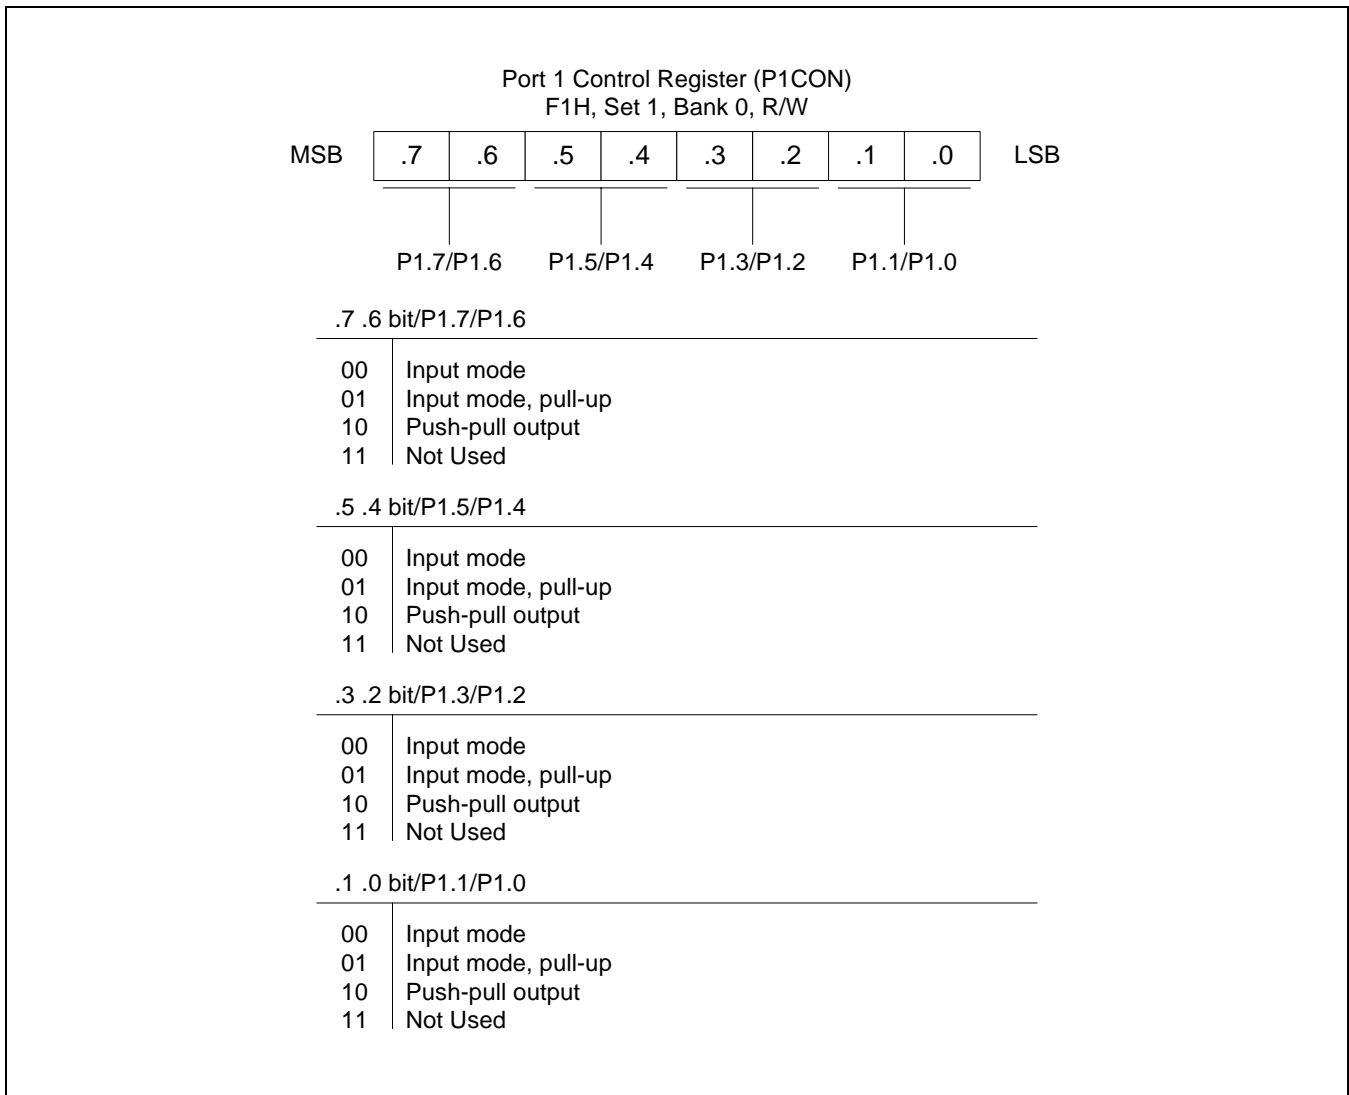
Port 1 Control Register (P1CON)
F1H, Set 1, Bank 0, R/W

MSB

| .7 | .6 | .5 | .4 | .3 | .2 | .1 | .0 |
|---|---|---|---|---|---|---|---|

LSB

P1.7/P1.6 P1.5/P1.4 P1.3/P1.2 P1.1/P1.0

.7 .6 bit/P1.7/P1.6

00 Input mode
01 Input mode, pull-up
10 Push-pull output
11 Not Used

.5 .4 bit/P1.5/P1.4

00 Input mode
01 Input mode, pull-up
10 Push-pull output
11 Not Used

.3 .2 bit/P1.3/P1.2

00 Input mode
01 Input mode, pull-up
10 Push-pull output
11 Not Used

.1 .0 bit/P1.1/P1.0

00 Input mode
01 Input mode, pull-up
10 Push-pull output
11 Not Used